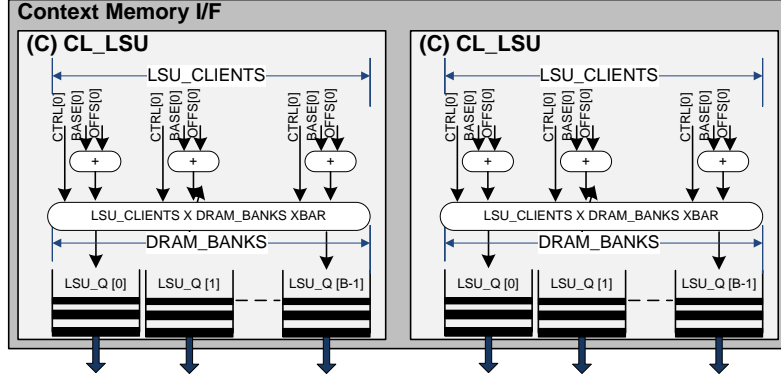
Context Memory I/F

(C) CL_LSU

LSU_CLIENTS

CTRL[0] BASE[0] OFFS[0]

+

CTRL[0] BASE[0] OFFS[0]

+

CTRL[0] BASE[0] OFFS[0]

+

LSU_CLIENTS X DRAM_BANKS XBAR

DRAM_BANKS

LSU_Q [0]

LSU_Q [1]

LSU_Q [B-1]

(C) CL_LSU

LSU_CLIENTS

CTRL[0] BASE[0] OFFS[0]

+

CTRL[0] BASE[0] OFFS[0]

+

CTRL[0] BASE[0] OFFS[0]

+

LSU_CLIENTS X DRAM_BANKS XBAR

DRAM_BANKS

LSU_Q [0]

LSU_Q [1]

LSU_Q [B-1]